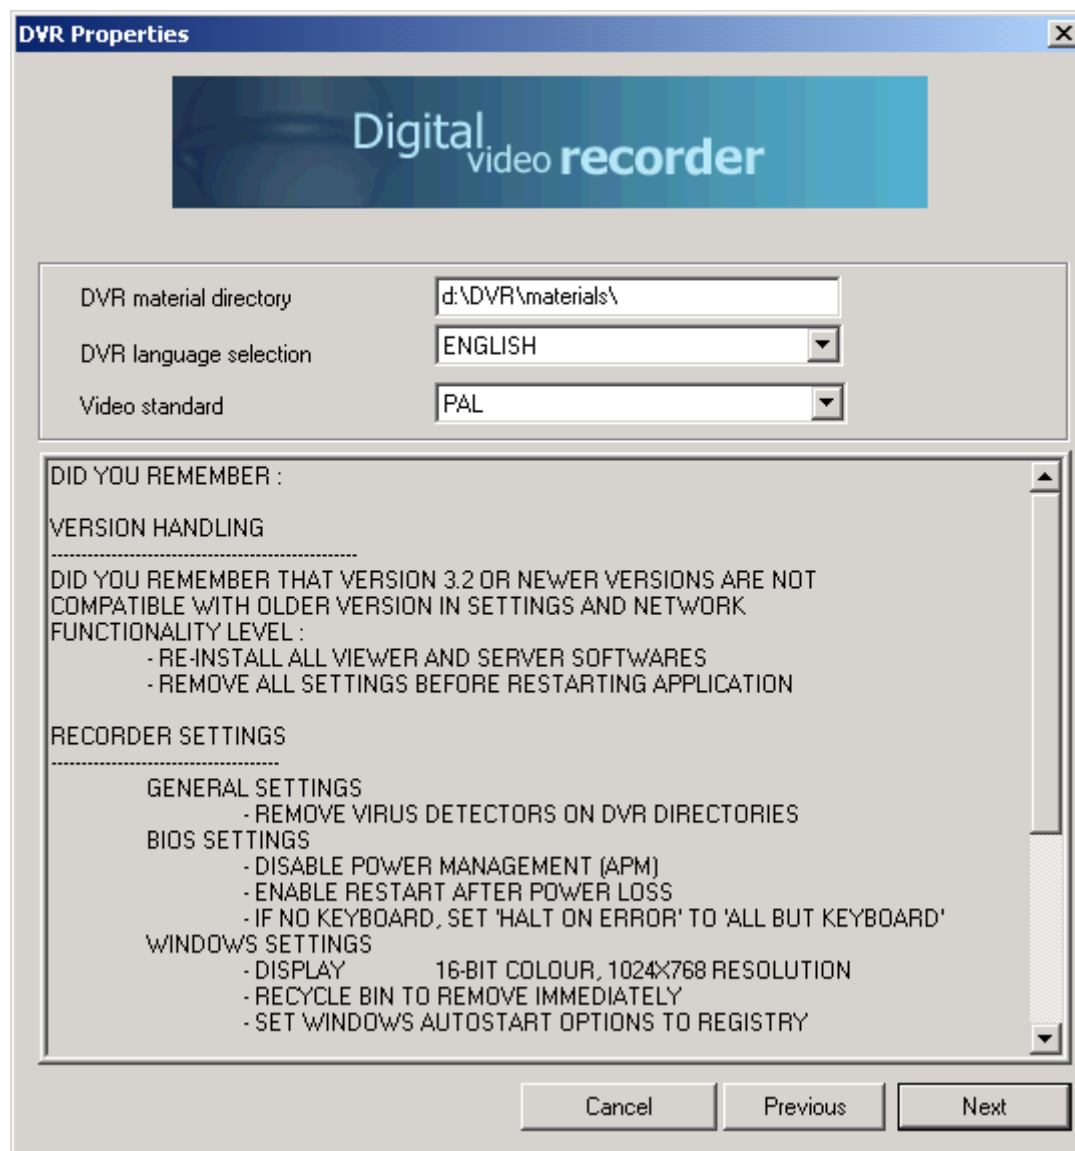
DVR Properties

Digital video recorder

DVR material directory
d:\DVR\materials\

DVR language selection
ENGLISH

Video standard
PAL

DID YOU REMEMBER :

VERSION HANDLING
--------------------------------------------------

DID YOU REMEMBER THAT VERSION 3.2 OR NEWER VERSIONS ARE NOT COMPATIBLE WITH OLDER VERSION IN SETTINGS AND NETWORK FUNCTIONALITY LEVEL :
- RE-INSTALL ALL VIEWER AND SERVER SOFTWARES
- REMOVE ALL SETTINGS BEFORE RESTARTING APPLICATION

RECORDER SETTINGS
-------------------------------------

GENERAL SETTINGS
- REMOVE VIRUS DETECTORS ON DVR DIRECTORIES
BIOS SETTINGS
- DISABLE POWER MANAGEMENT (APM)
- ENABLE RESTART AFTER POWER LOSS
- IF NO KEYBOARD, SET 'HALT ON ERROR' TO 'ALL BUT KEYBOARD'
WINDOWS SETTINGS
- DISPLAY 16-BIT COLOUR, 1024X768 RESOLUTION
- RECYCLE BIN TO REMOVE IMMEDIATELY
- SET WINDOWS AUTOSTART OPTIONS TO REGISTRY

Cancel
Previous
Next